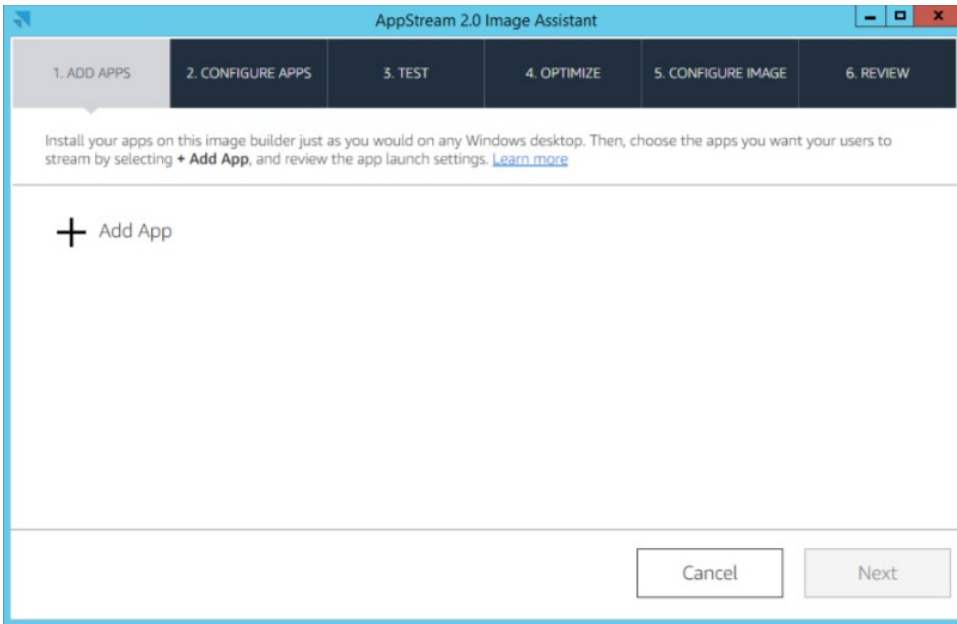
AppStream 2.0 Image Assistant

1. ADD APPS
2. CONFIGURE APPS
3. TEST
4. OPTIMIZE
5. CONFIGURE IMAGE
6. REVIEW

Install your apps on this image builder just as you would on any Windows desktop. Then, choose the apps you want your users to stream by selecting + Add App, and review the app launch settings. Learn more

+ Add App

Cancel
Next